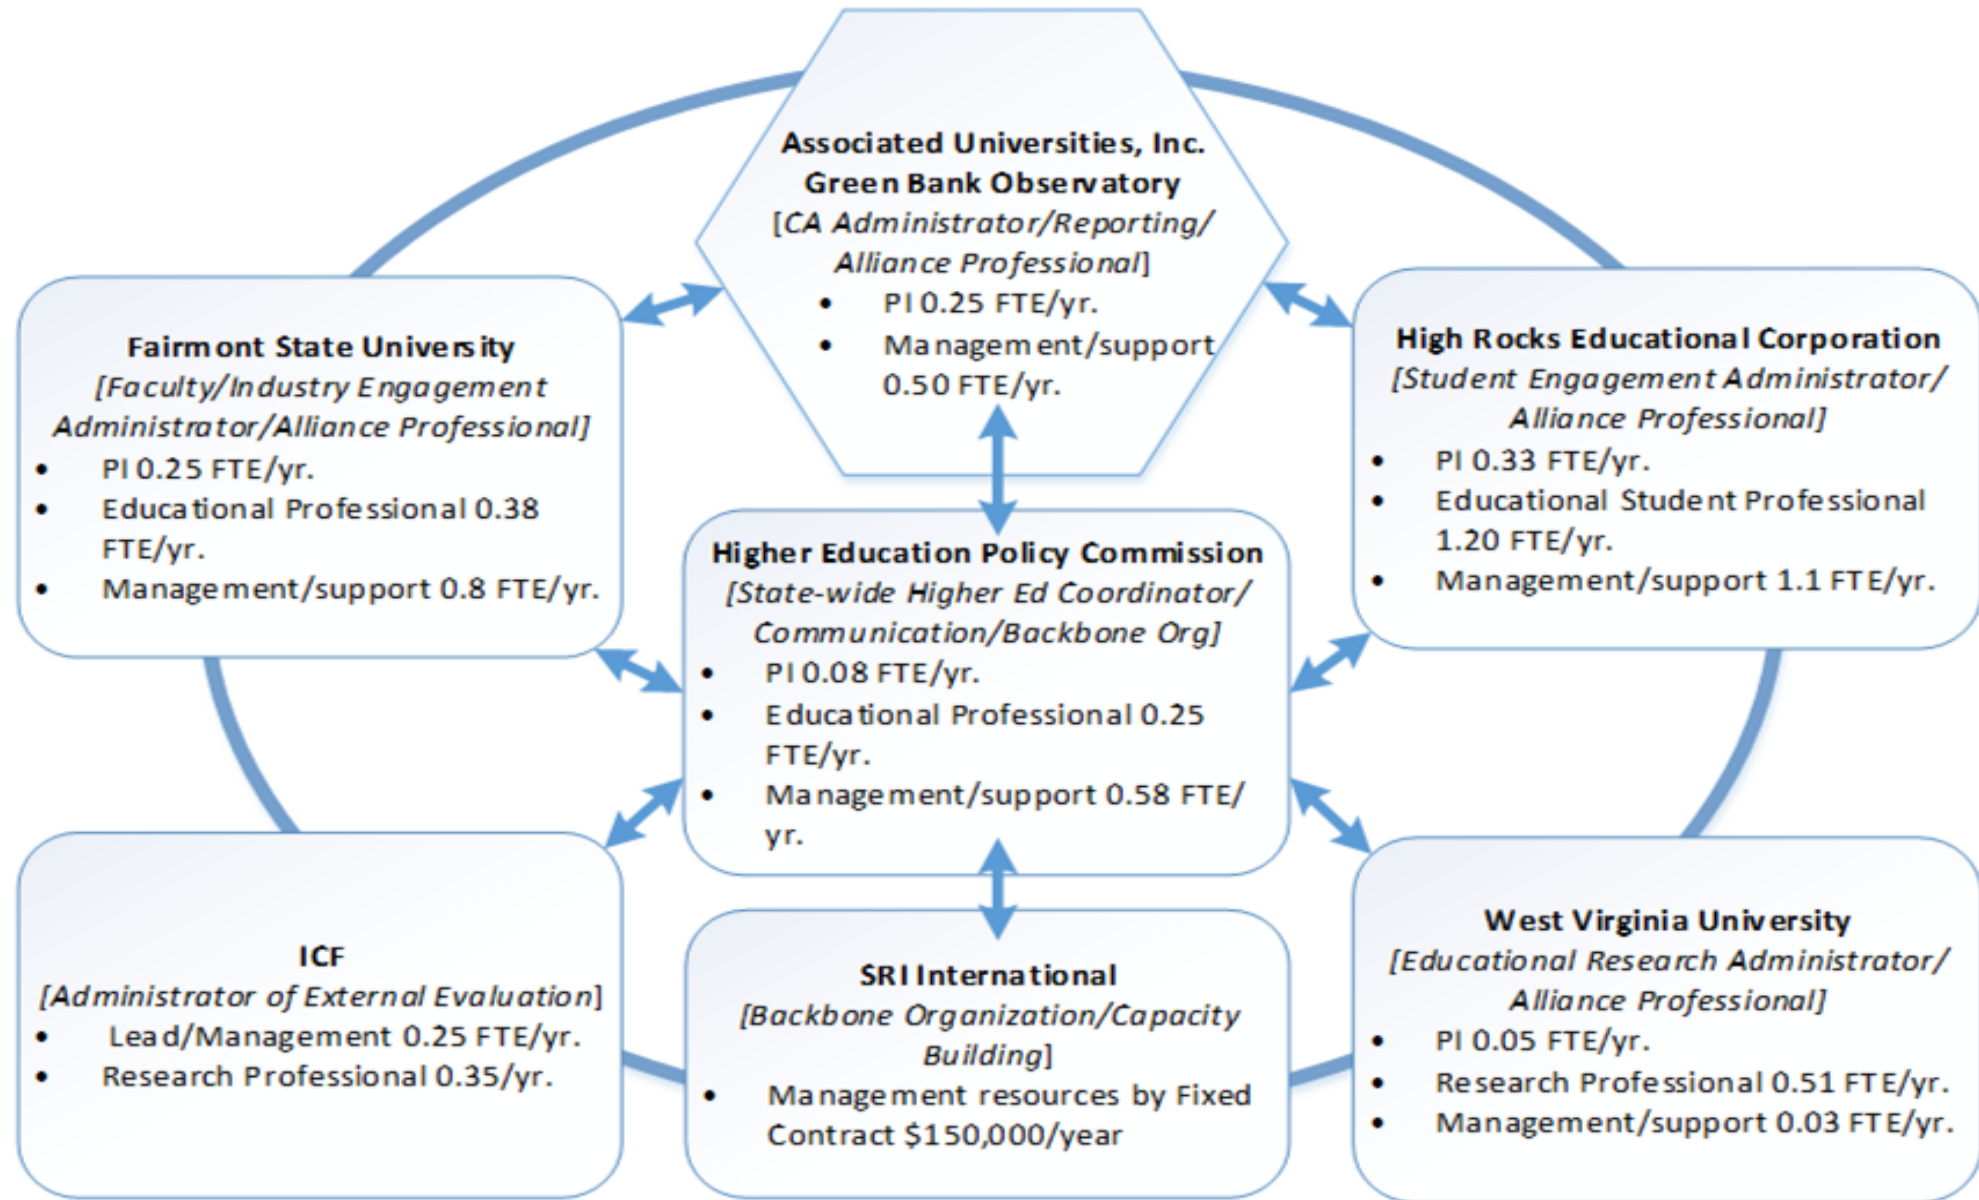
Associated Universities, Inc.
Green Bank Observatory
[CA Administrator/Reporting/ Alliance Professional]

- PI 0.25 FTE/yr.
- Management/support 0.50 FTE/yr.

Fairmont State University
[Faculty/Industry Engagement Administrator/Alliance Professional]

- PI 0.25 FTE/yr.
- Educational Professional 0.38 FTE/yr.
- Management/support 0.8 FTE/yr.

High Rocks Educational Corporation
[Student Engagement Administrator/ Alliance Professional]

- PI 0.33 FTE/yr.
- Educational Student Professional 1.20 FTE/yr.
- Management/support 1.1 FTE/yr.

Higher Education Policy Commission
[State-wide Higher Ed Coordinator/ Communication/Backbone Org]

- PI 0.08 FTE/yr.
- Educational Professional 0.25 FTE/yr.
- Management/support 0.58 FTE/ yr.

ICF
[Administrator of External Evaluation]

- Lead/Management 0.25 FTE/yr.
- Research Professional 0.35/yr.

SRI International
[Backbone Organization/Capacity Building]

- Management resources by Fixed Contract $150,000/year

West Virginia University
[Educational Research Administrator/ Alliance Professional]

- PI 0.05 FTE/yr.
- Research Professional 0.51 FTE/yr.
- Management/support 0.03 FTE/yr.